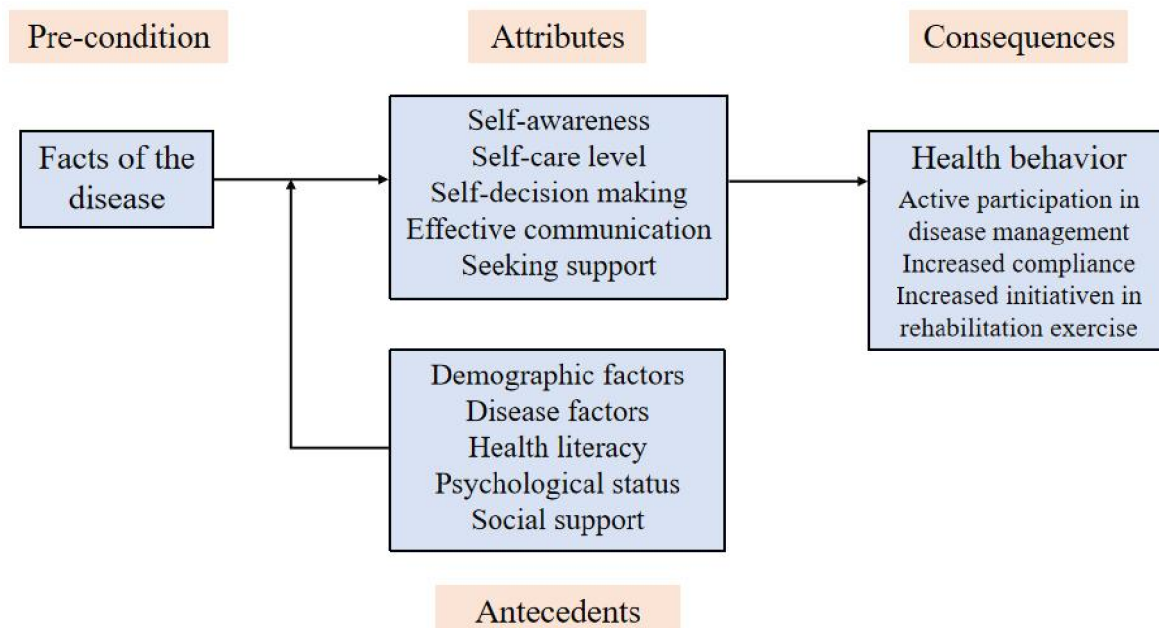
Pre-condition

Attributes

Consequences

Facts of the disease

Self-awareness
Self-care level
Self-decision making
Effective communication
Seeking support

Health behavior
Active participation in disease management
Increased compliance
Increased initiativen in rehabilitation exercise

Demographic factors
Disease factors
Health literacy
Psychological status
Social support

Antecedents